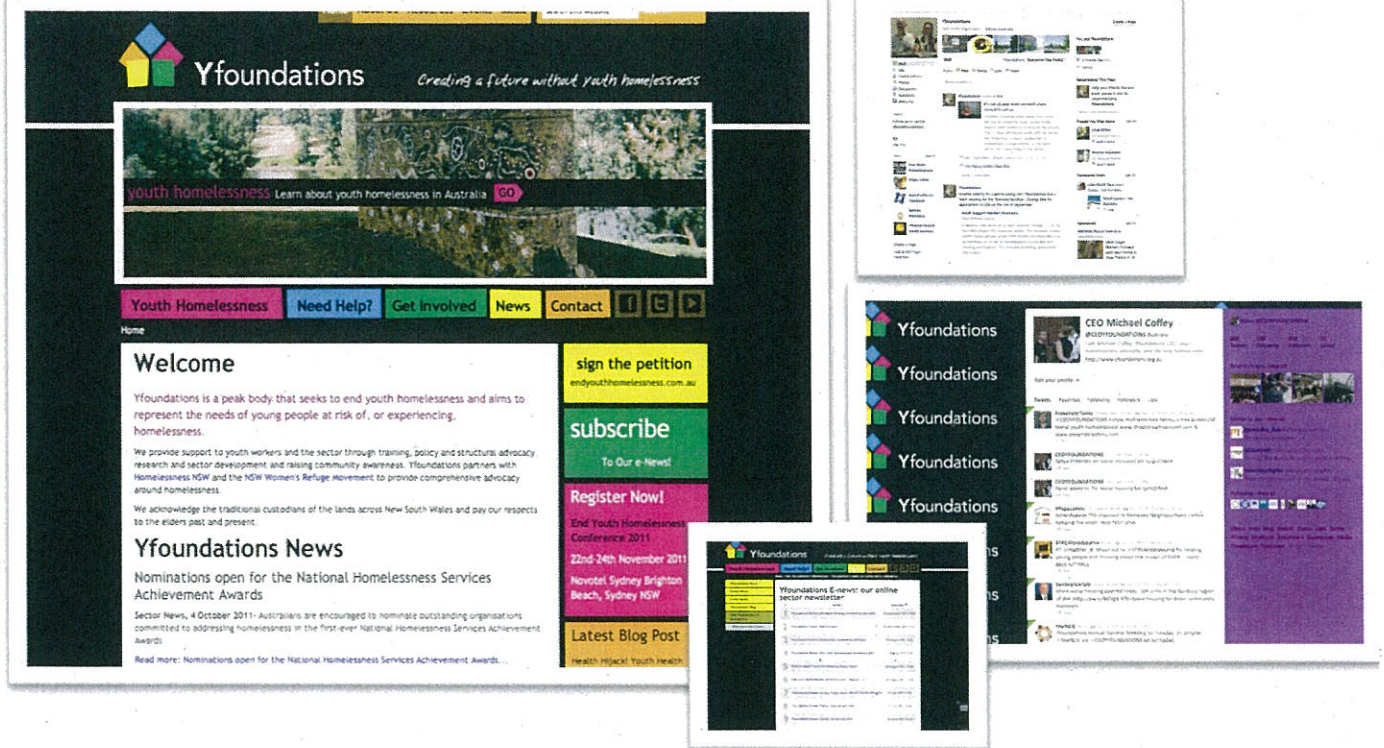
Yfoundations

Creating a future without youth homelessness

youth homelessness Learn about youth homelessness in Australia GO

Youth Homelessness Need Help? Get Involved News Contact

Home

Welcome

Yfoundations is a peak body that seeks to end youth homelessness and aims to represent the needs of young people at risk of, or experiencing, homelessness.

We provide support to youth workers and the sector through training, policy and structural advocacy research and sector development and raising community awareness. Yfoundations partners with Homelessness NSW and the NSW Women's Refuge Movement to provide comprehensive advocacy around homelessness.

We acknowledge the traditional custodians of the lands across New South Wales and pay our respects to the elders past and present.

Yfoundations News

Nominations open for the National Homelessness Services Achievement Awards

Sector News, 4 October 2011- Australians are encouraged to nominate outstanding organisations committed to addressing homelessness in the first-ever National Homelessness Services Achievement Awards

Read more: Nominations open for the National Homelessness Services Achievement Awards...

sign the petition
endyouthhomelessness.com.au

subscribe
To Our e-News!

Register Now!
End Youth Homelessness Conference 2011
22nd-24th November 2011
Novotel Sydney Brighton Beach, Sydney NSW

Latest Blog Post
Health Hijack! Youth Health

Yfoundations

Yfoundations

Yfoundations

Yfoundations

Yfoundations

Yfoundations

CEO Michael Coffey

Yfoundations

Yfoundations E-news: our online sector newsletter